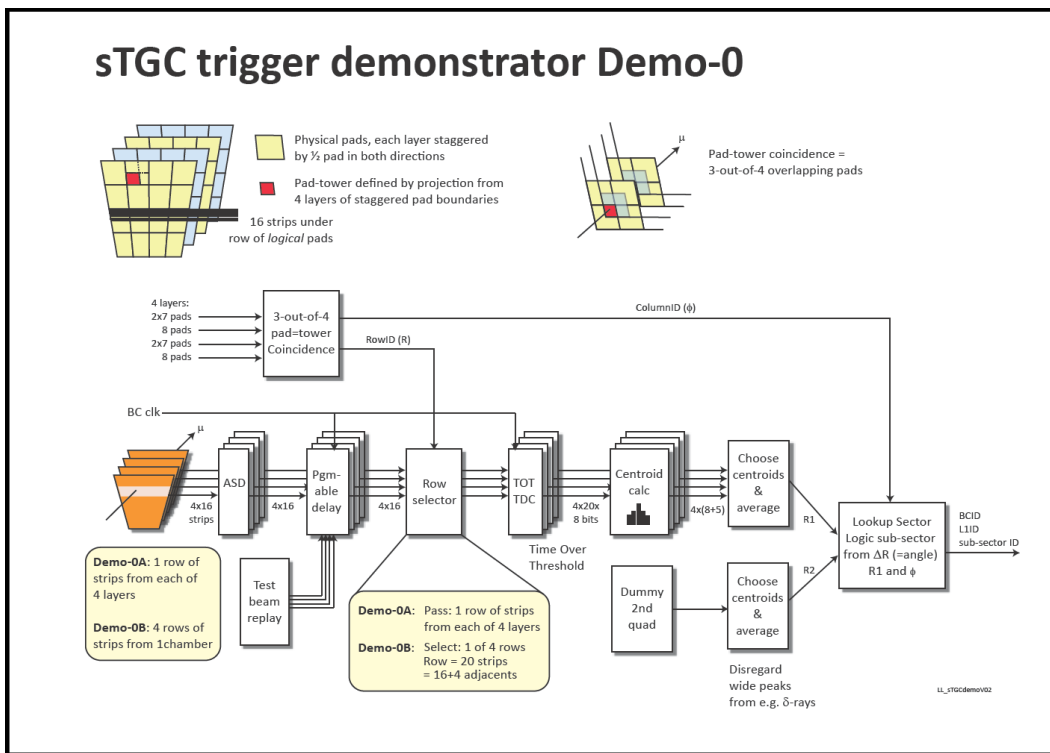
sTGC trigger demonstrator Demo-0

Physical pads, each layer staggered by ½ pad in both directions

Pad-tower defined by projection from 4 layers of staggered pad boundaries

16 strips under row of *logical* pads

μ

Pad-tower coincidence = 3-out-of-4 overlapping pads

4 layers:
2x7 pads
8 pads
2x7 pads
8 pads

3-out-of-4 pad=tower Coincidence

ColumnID (ϕ)

RowID (R)

BC clk

μ

ASD

4x16 strips

4x16

Pgm-able delay

4x16

Row selector

TOT TDC

4x20x 8 bits

Centroid calc

4x(8+5)

Choose centroids & average

R1

Lookup Sector Logic sub-sector from ΔR (=angle) R1 and ϕ

BCID
L1ID
sub-sector ID

Time Over Threshold

**Demo-0A**: 1 row of strips from each of 4 layers

**Demo-0B**: 4 rows of strips from 1chamber

Test beam replay

**Demo-0A**: Pass: 1 row of strips from each of 4 layers

**Demo-0B**: Select: 1 of 4 rows
Row = 20 strips
= 16+4 adjacents

Dummy 2nd quad

Choose centroids & average

R2

Disregard wide peaks from e.g. δ-rays

LL_sTGCdemoV02